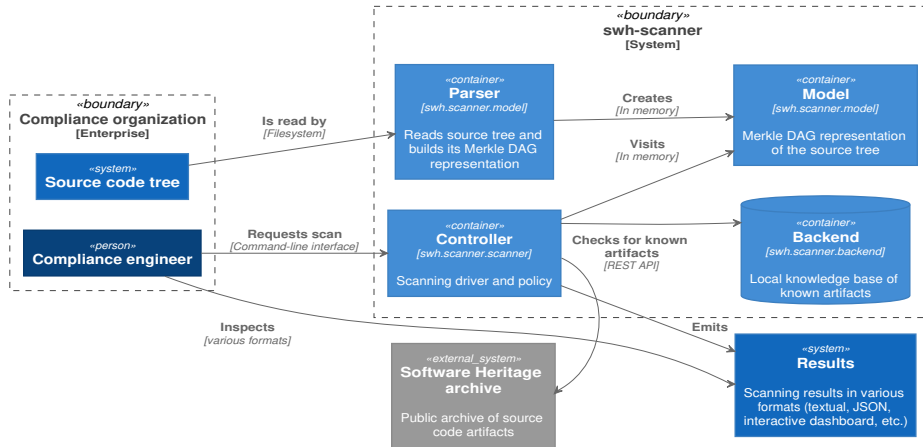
«boundary»
swh-scanner
[System]

«boundary»
Compliance organization
[Enterprise]

«system»
Source code tree

«person»
Compliance engineer

Is read by
[Filesystem]

Requests scan
[Command-line interface]

«container»
Parser
[swh.scanner.model]

Reads source tree and builds its Merkle DAG representation

Creates
[In memory]

Visits
[In memory]

«container»
Model
[swh.scanner.model]

Merkle DAG representation of the source tree

«container»
Controller
[swh.scanner.scanner]

Scanning driver and policy

Checks for known artifacts
[REST API]

«container»
Backend
[swh.scanner.backend]

Local knowledge base of known artifacts

Inspects
[various formats]

Emits

«external_system»
Software Heritage archive

Public archive of source code artifacts

«system»
Results

Scanning results in various formats (textual, JSON, interactive dashboard, etc.)